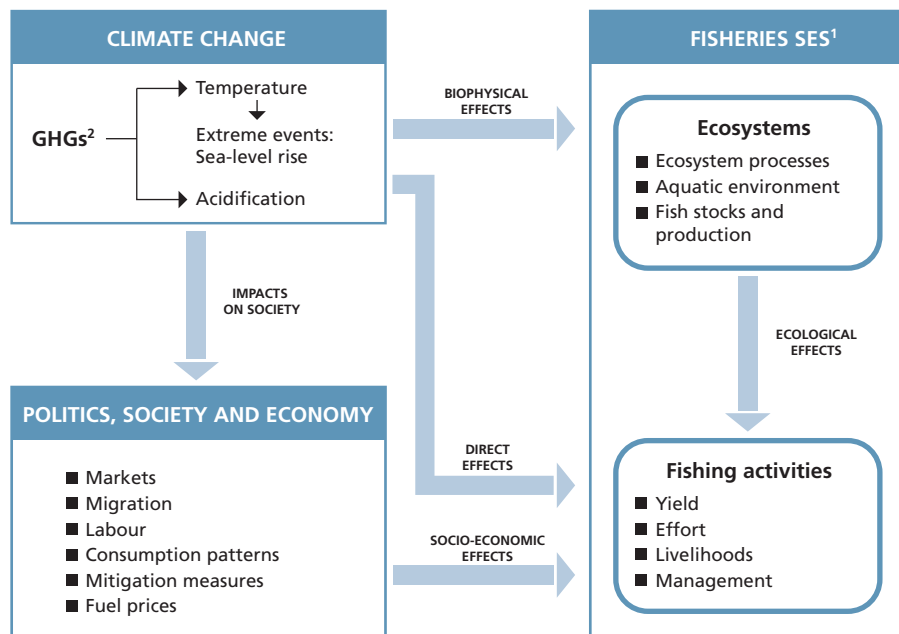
CLIMATE CHANGE

GHGs$^2$

Temperature

Extreme events: Sea-level rise

Acidification

BIOPHYSICAL EFFECTS

FISHERIES SES$^1$

Ecosystems

■ Ecosystem processes
■ Aquatic environment
■ Fish stocks and production

IMPACTS ON SOCIETY

ECOLOGICAL EFFECTS

POLITICS, SOCIETY AND ECONOMY

■ Markets
■ Migration
■ Labour
■ Consumption patterns
■ Mitigation measures
■ Fuel prices

DIRECT EFFECTS

SOCIO-ECONOMIC EFFECTS

Fishing activities

■ Yield
■ Effort
■ Livelihoods
■ Management